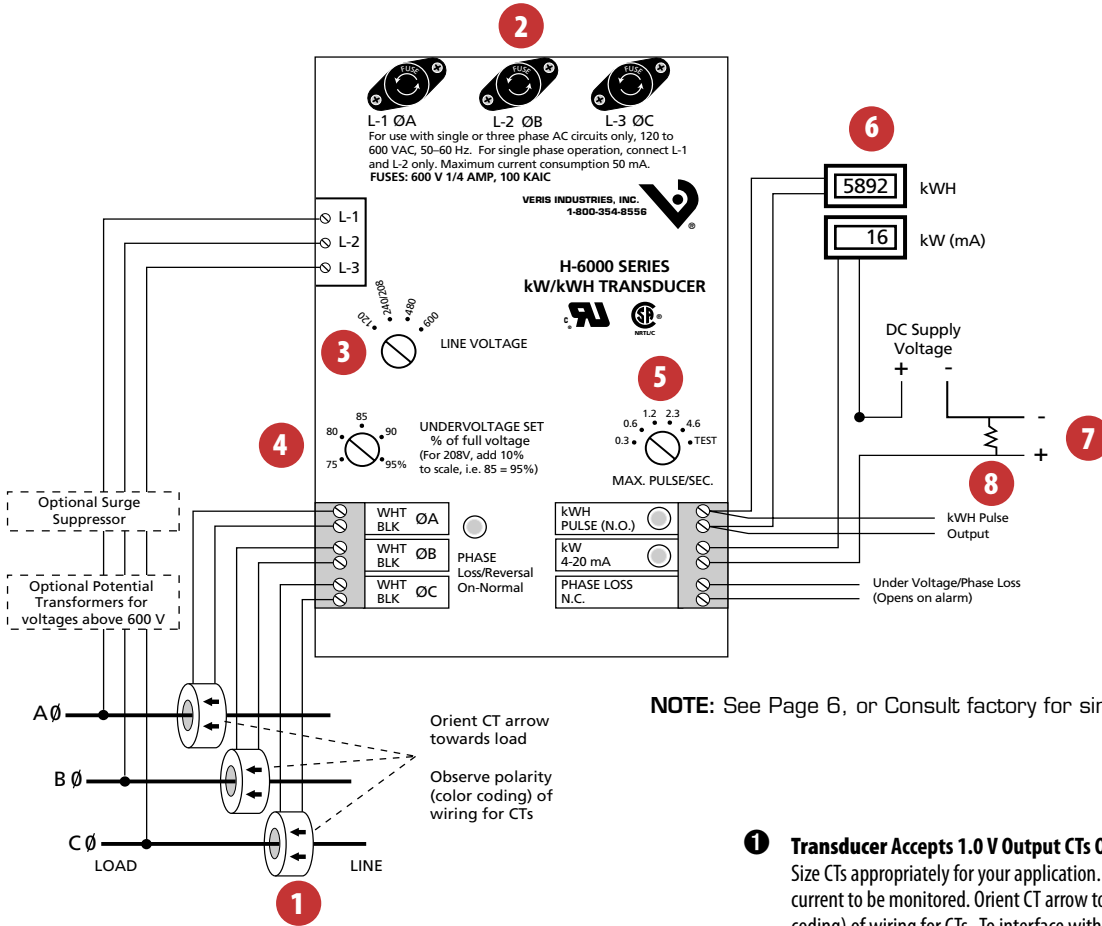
2

FUSE FUSE FUSE

L-1 ØA L-2 ØB L-3 ØC

For use with single or three phase AC circuits only, 120 to 600 VAC, 50–60 Hz. For single phase operation, connect L-1 and L-2 only. Maximum current consumption 50 mA.
FUSES: 600 V 1/4 AMP, 100 KAIC

VERIS INDUSTRIES, INC.
1-800-354-8556

L-1
L-2
L-3

H-6000 SERIES
kW/kWH TRANSDUCER

120 240/208 480 600

3

LINE VOLTAGE

6

5892 kWH

16 kW (mA)

DC Supply Voltage
+ -

5

4

UNDERVOLTAGE SET
% of full voltage
(For 208V, add 10% to scale, i.e. 85 = 95%)

80 85 90 75 95%

0.6 1.2 2.3 4.6 0.3 TEST

MAX. PULSE/SEC.

- +

7

8

Optional Surge Suppressor

Optional Potential Transformers for voltages above 600 V

WHT BLK ØA
WHT BLK ØB
WHT BLK ØC

PHASE Loss/Reversal On-Normal

kWH PULSE (N.O.)
kW 4-20 mA
PHASE LOSS N.C.

kWH Pulse Output

Under Voltage/Phase Loss (Opens on alarm)

NOTE: See Page 6, or Consult factory for sin

AØ
BØ
CØ
LOAD LINE

Orient CT arrow towards load

Observe polarity (color coding) of wiring for CTs

1

❶ Transducer Accepts 1.0 V Output CTs O
Size CTs appropriately for your application.
current to be monitored. Orient CT arrow to
coding) of wiring for CTs. To interface with